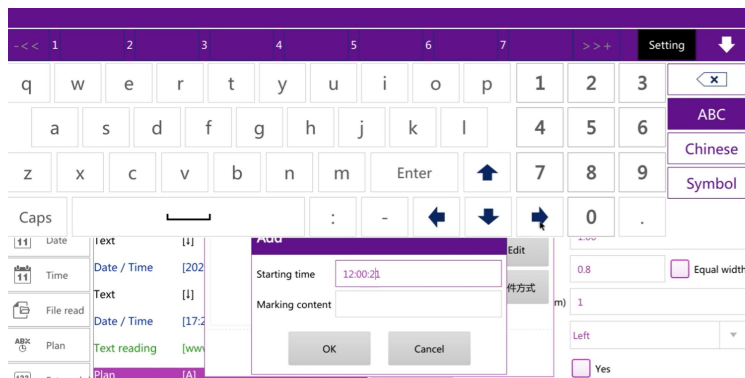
-<< 1 2 3 4 5 6 7 >>+ Setting

q w e r t y u i o p 1 2 3
a s d f g h j k l 4 5 6 ABC
z x c v b n m Enter 7 8 9 Chinese
Caps : - 0 . Symbol

Date
Time
File read
Plan

Text [I]
Date / Time [202
Text [I]
Date / Time [17:2
Text reading [www
Plan [A]

Add
Starting time 12:00:21
Marking content
OK Cancel

Edit
件方式
m)

1.00
0.8
Equal width
1
Left
Yes